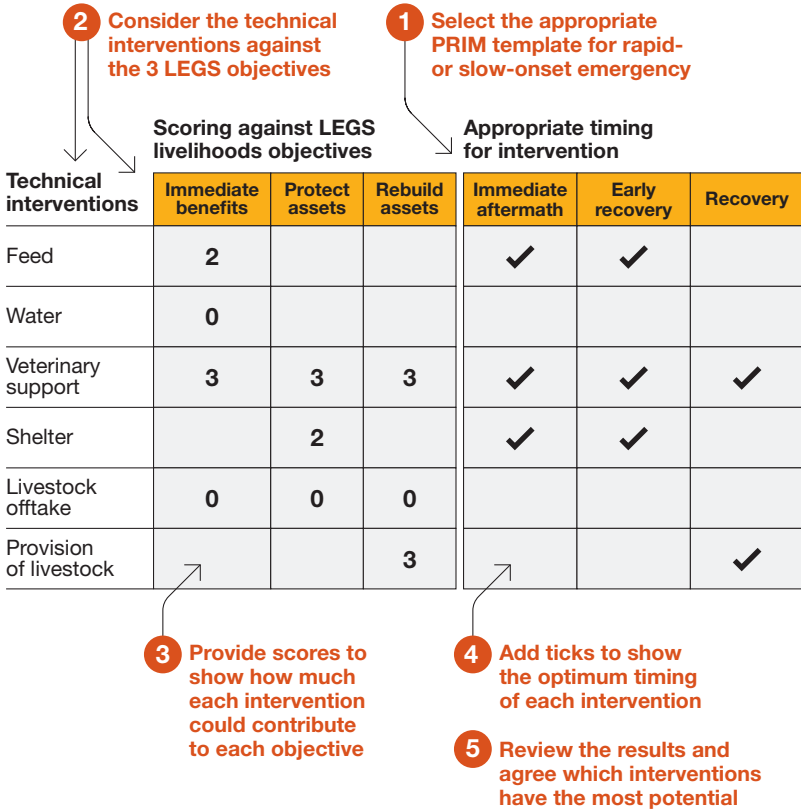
2 Consider the technical interventions against the 3 LEGS objectives

1 Select the appropriate PRIM template for rapid- or slow-onset emergency

Scoring against LEGS livelihoods objectives

Appropriate timing for intervention

| Technical interventions | Immediate benefits | Protect assets | Rebuild assets | Immediate aftermath | Early recovery | Recovery |
|---|---|---|---|---|---|---|
| Feed | 2 | | | ✓ | ✓ | |
| Water | 0 | | | | | |
| Veterinary support | 3 | 3 | 3 | ✓ | ✓ | ✓ |
| Shelter | | 2 | | ✓ | ✓ | |
| Livestock offtake | 0 | 0 | 0 | | | |
| Provision of livestock | | | 3 | | | ✓ |

3 Provide scores to show how much each intervention could contribute to each objective

4 Add ticks to show the optimum timing of each intervention

5 Review the results and agree which interventions have the most potential